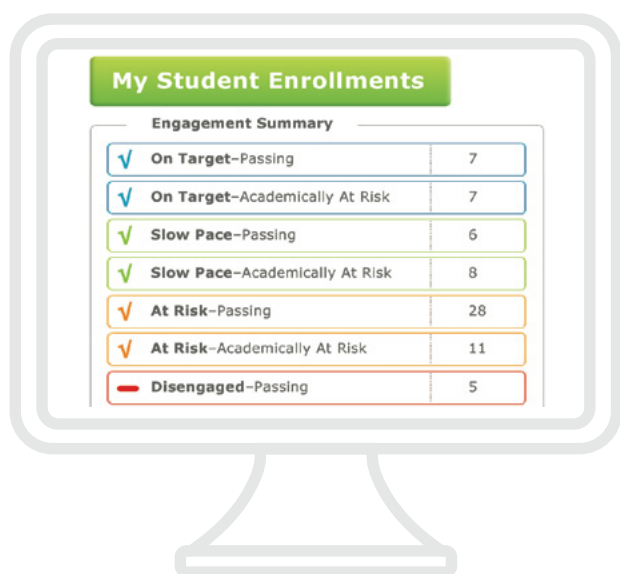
My Student Enrollments

Engagement Summary

| | |
|---|---|
| √ On Target–Passing | 7 |
| √ On Target–Academically At Risk | 7 |
| √ Slow Pace–Passing | 6 |
| √ Slow Pace–Academically At Risk | 8 |
| √ At Risk–Passing | 28 |
| √ At Risk–Academically At Risk | 11 |
| — Disengaged–Passing | 5 |